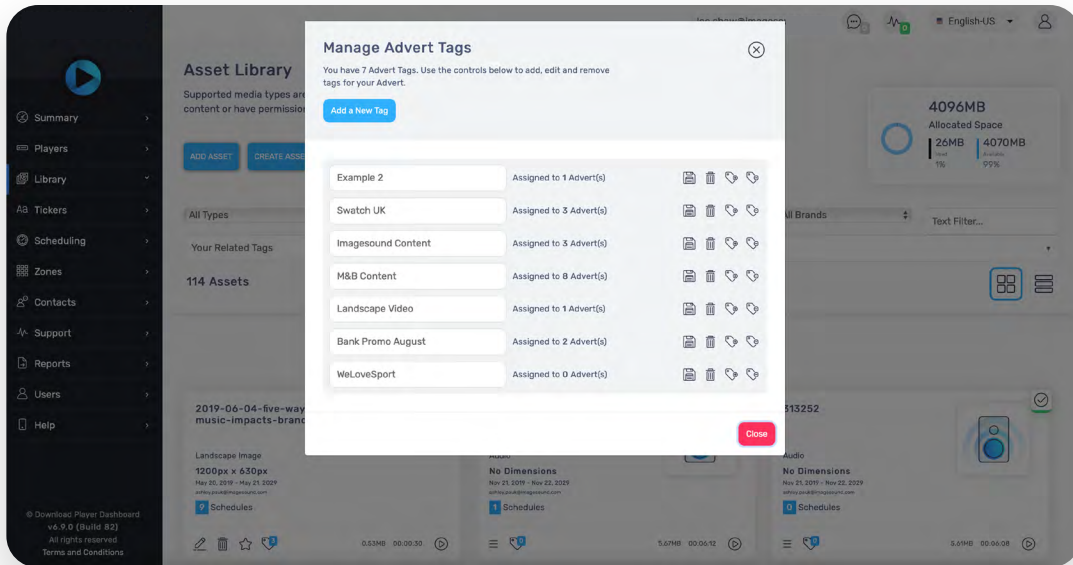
Manage Advert Tags

You have 7 Advert Tags. Use the controls below to add, edit and remove tags for your Advert.

Add a New Tag

| | |
|---|---|
| Example 2 | Assigned to 1 Advert(s) |
| Swatch UK | Assigned to 3 Advert(s) |
| Imagesound Content | Assigned to 3 Advert(s) |
| M&B Content | Assigned to 8 Advert(s) |
| Landscape Video | Assigned to 1 Advert(s) |
| Bank Promo August | Assigned to 2 Advert(s) |
| WeLoveSport | Assigned to 0 Advert(s) |

Close

English-US

Summary
Players
Library
Tickers
Scheduling
Zones
Contacts
Support
Reports
Users
Help

© Download Player Dashboard v6.9.0 (Build 82) All rights reserved Terms and Conditions

Asset Library

Supported media types are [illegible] content or have permissio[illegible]

ADD ASSET

CREATE ASSE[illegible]

All Types

Your Related Tags

114 Assets

4096MB
Allocated Space
26MB
1%
4070MB
99%

All Brands

Text Filter...

2019-06-04-five-way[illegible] music-impacts-brand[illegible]

Landscape Image
1200px x 630px
May 20, 2019 - May 21, 2029
9 Schedules
0.53MB 00:00:30

Audio
No Dimensions
Nov 21, 2019 - Nov 22, 2029
1 Schedules
5.67MB 00:06:12

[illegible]313252
Audio
No Dimensions
Nov 21, 2019 - Nov 22, 2029
0 Schedules
5.61MB 00:06:08